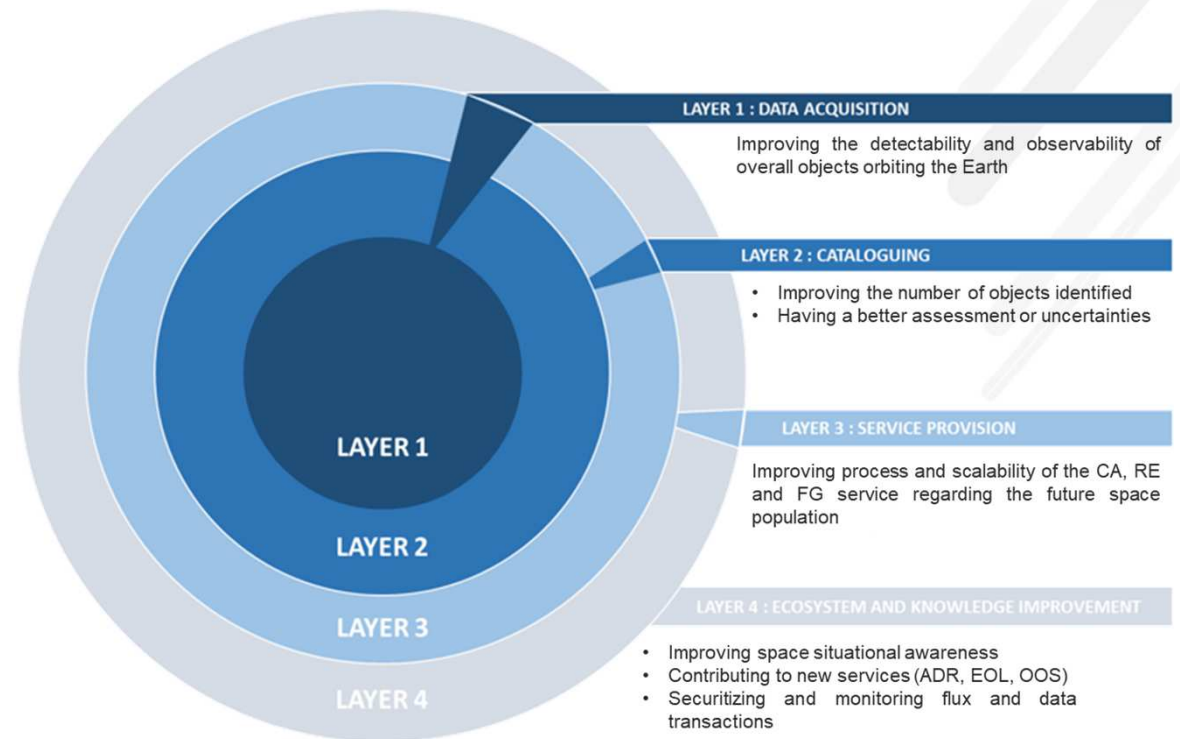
LAYER 1 : DATA ACQUISITION

Improving the detectability and observability of overall objects orbiting the Earth

LAYER 2 : CATALOGUING

• Improving the number of objects identified
• Having a better assessment or uncertainties

LAYER 3 : SERVICE PROVISION

Improving process and scalability of the CA, RE and FG service regarding the future space population

LAYER 4 : ECOSYSTEM AND KNOWLEDGE IMPROVEMENT

• Improving space situational awareness
• Contributing to new services (ADR, EOL, OOS)
• Securitizing and monitoring flux and data transactions

LAYER 1

LAYER 2

LAYER 3

LAYER 4